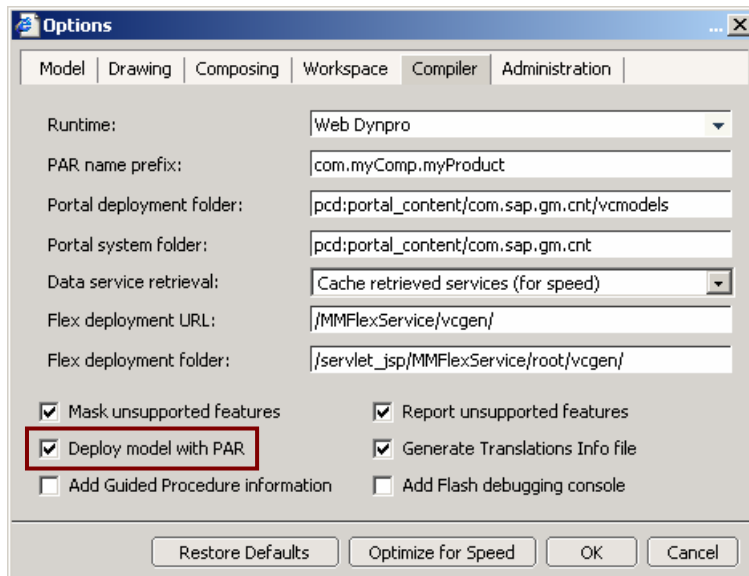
Options

Model | Drawing | Composing | Workspace | Compiler | Administration

Runtime: Web Dynpro

PAR name prefix: com.myComp.myProduct

Portal deployment folder: pcd:portal_content/com.sap.gm.cnt/vcmodels

Portal system folder: pcd:portal_content/com.sap.gm.cnt

Data service retrieval: Cache retrieved services (for speed)

Flex deployment URL: /MMFlexService/vcgen/

Flex deployment folder: /servlet_jsp/MMFlexService/root/vcgen/

Mask unsupported features

Deploy model with PAR

Add Guided Procedure information

Report unsupported features

Generate Translations Info file

Add Flash debugging console

Restore Defaults | Optimize for Speed | OK | Cancel